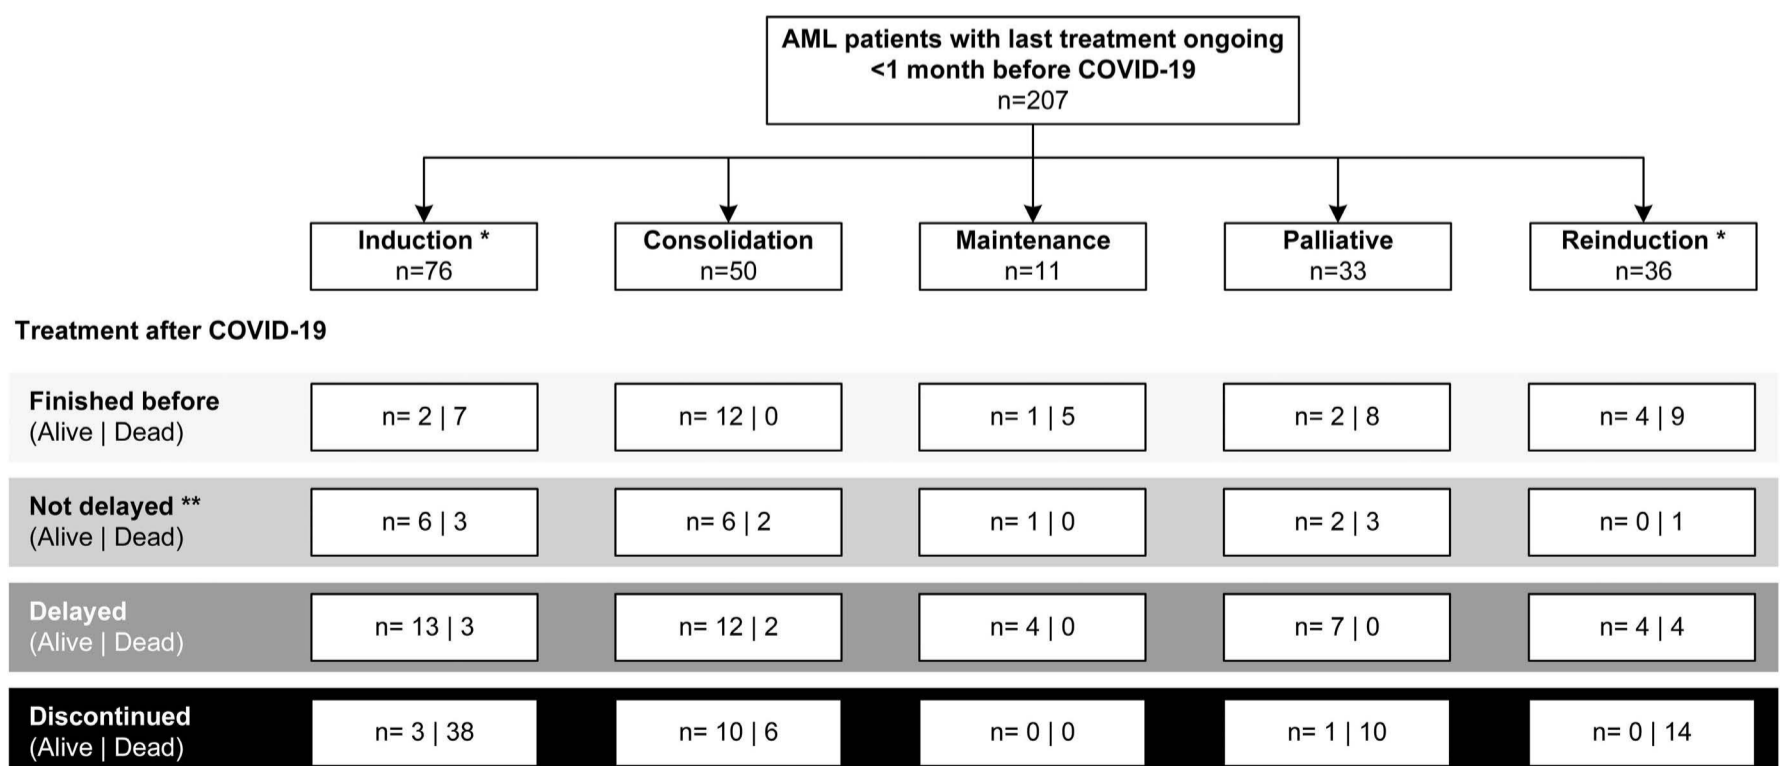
AML patients with last treatment ongoing <1 month before COVID-19
n=207

Induction *
n=76

Consolidation
n=50

Maintenance
n=11

Palliative
n=33

Reinduction *
n=36

Treatment after COVID-19

| | | | | | |
|---|---|---|---|---|---|
| Finished before (Alive \| Dead) | n= 2 \| 7 | n= 12 \| 0 | n= 1 \| 5 | n= 2 \| 8 | n= 4 \| 9 |
| Not delayed ** (Alive \| Dead) | n= 6 \| 3 | n= 6 \| 2 | n= 1 \| 0 | n= 2 \| 3 | n= 0 \| 1 |
| Delayed (Alive \| Dead) | n= 13 \| 3 | n= 12 \| 2 | n= 4 \| 0 | n= 7 \| 0 | n= 4 \| 4 |
| Discontinued (Alive \| Dead) | n= 3 \| 38 | n= 10 \| 6 | n= 0 \| 0 | n= 1 \| 10 | n= 0 \| 14 |